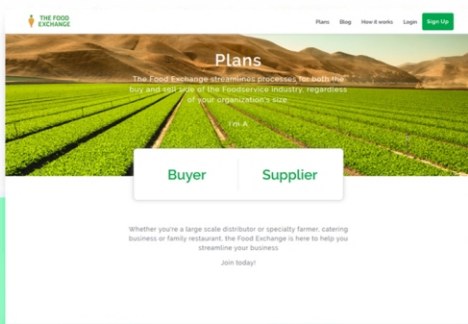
THE FOOD EXCHANGE

Plans Blog How it works Login Sign Up

Plans

The Food Exchange streamlines processes for both the buy and sell side of the Foodservice industry, regardless of your organization's size.

I'm A

Buyer

Supplier

Whether you're a large scale distributor or specialty farmer, catering business or family restaurant, the Food Exchange is here to help you streamline your business.

Join today!